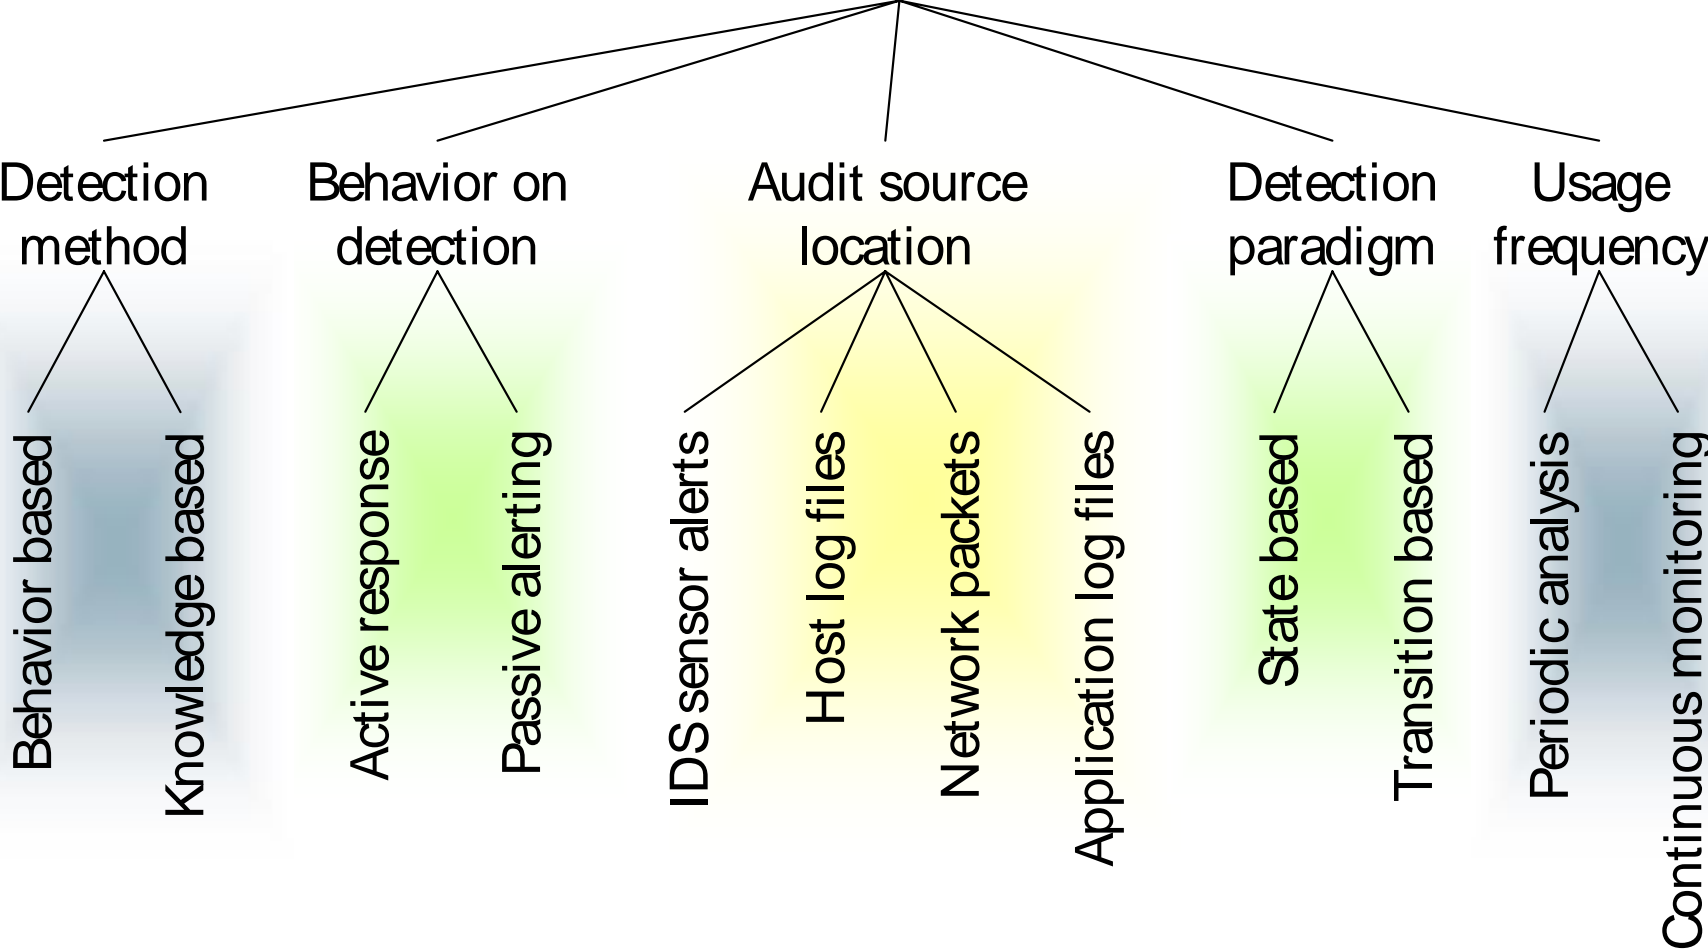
Detection method

Behavior based

Knowledge based

Behavior on detection

Active response

Passive alerting

Audit source location

IDS sensor alerts

Host log files

Network packets

Application log files

Detection paradigm

State based

Transition based

Usage frequency

Periodic analysis

Continuous monitoring